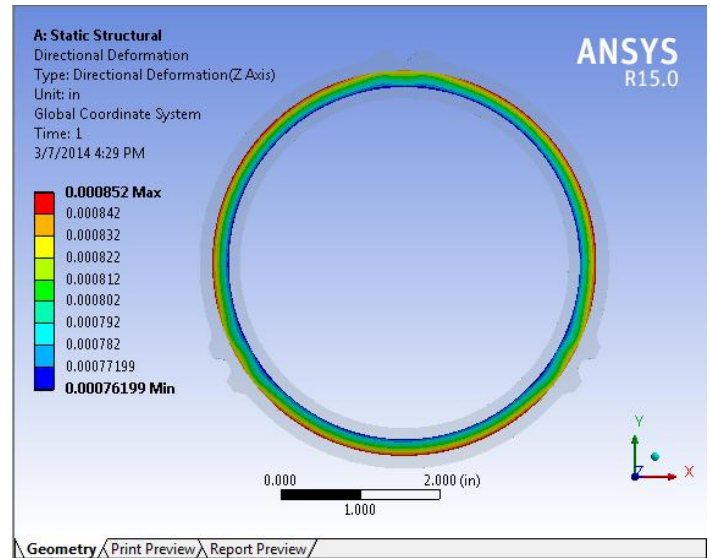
A: Static Structural
Directional Deformation
Type: Directional Deformation(Z Axis)
Unit: in
Global Coordinate System
Time: 1
3/7/2014 4:29 PM

ANSYS
R15.0

0.000852 Max
0.000842
0.000832
0.000822
0.000812
0.000802
0.000792
0.000782
0.00077199
0.00076199 Min

Y
Z
X

0.000
2.000 (in)
1.000

Geometry Print Preview Report Preview